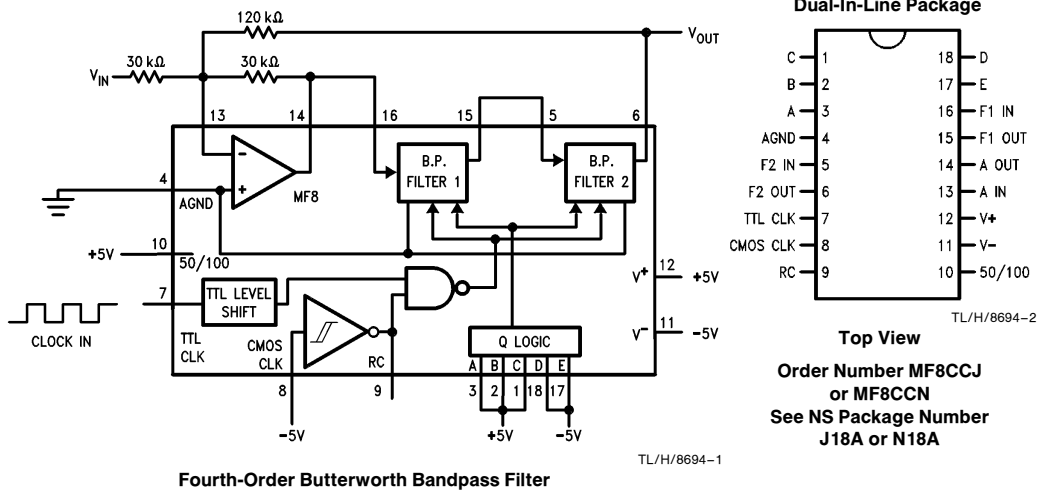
120 kΩ

$V_{OUT}$

$V_{IN}$

30 kΩ

30 kΩ

13

14

16

15

5

6

4

AGND

MF8

B.P. FILTER 1

B.P. FILTER 2

+5V

10

50/100

7

TTL LEVEL SHIFT

TTL CLK

CMOS CLK

RC

CLOCK IN

8

9

−5V

Q LOGIC

A B C D E

3 2 1 18 17

+5V

−5V

$V^+$

12

+5V

$V^-$

11

−5V

TL/H/8694–1

Fourth-Order Butterworth Bandpass Filter

Dual-In-Line Package

| | | | |
|---|---|---|---|
| C | 1 | 18 | D |
| B | 2 | 17 | E |
| A | 3 | 16 | F1 IN |
| AGND | 4 | 15 | F1 OUT |
| F2 IN | 5 | 14 | A OUT |
| F2 OUT | 6 | 13 | A IN |
| TTL CLK | 7 | 12 | V+ |
| CMOS CLK | 8 | 11 | V− |
| RC | 9 | 10 | 50/100 |

TL/H/8694–2

Top View

Order Number MF8CCJ or MF8CCN
See NS Package Number J18A or N18A